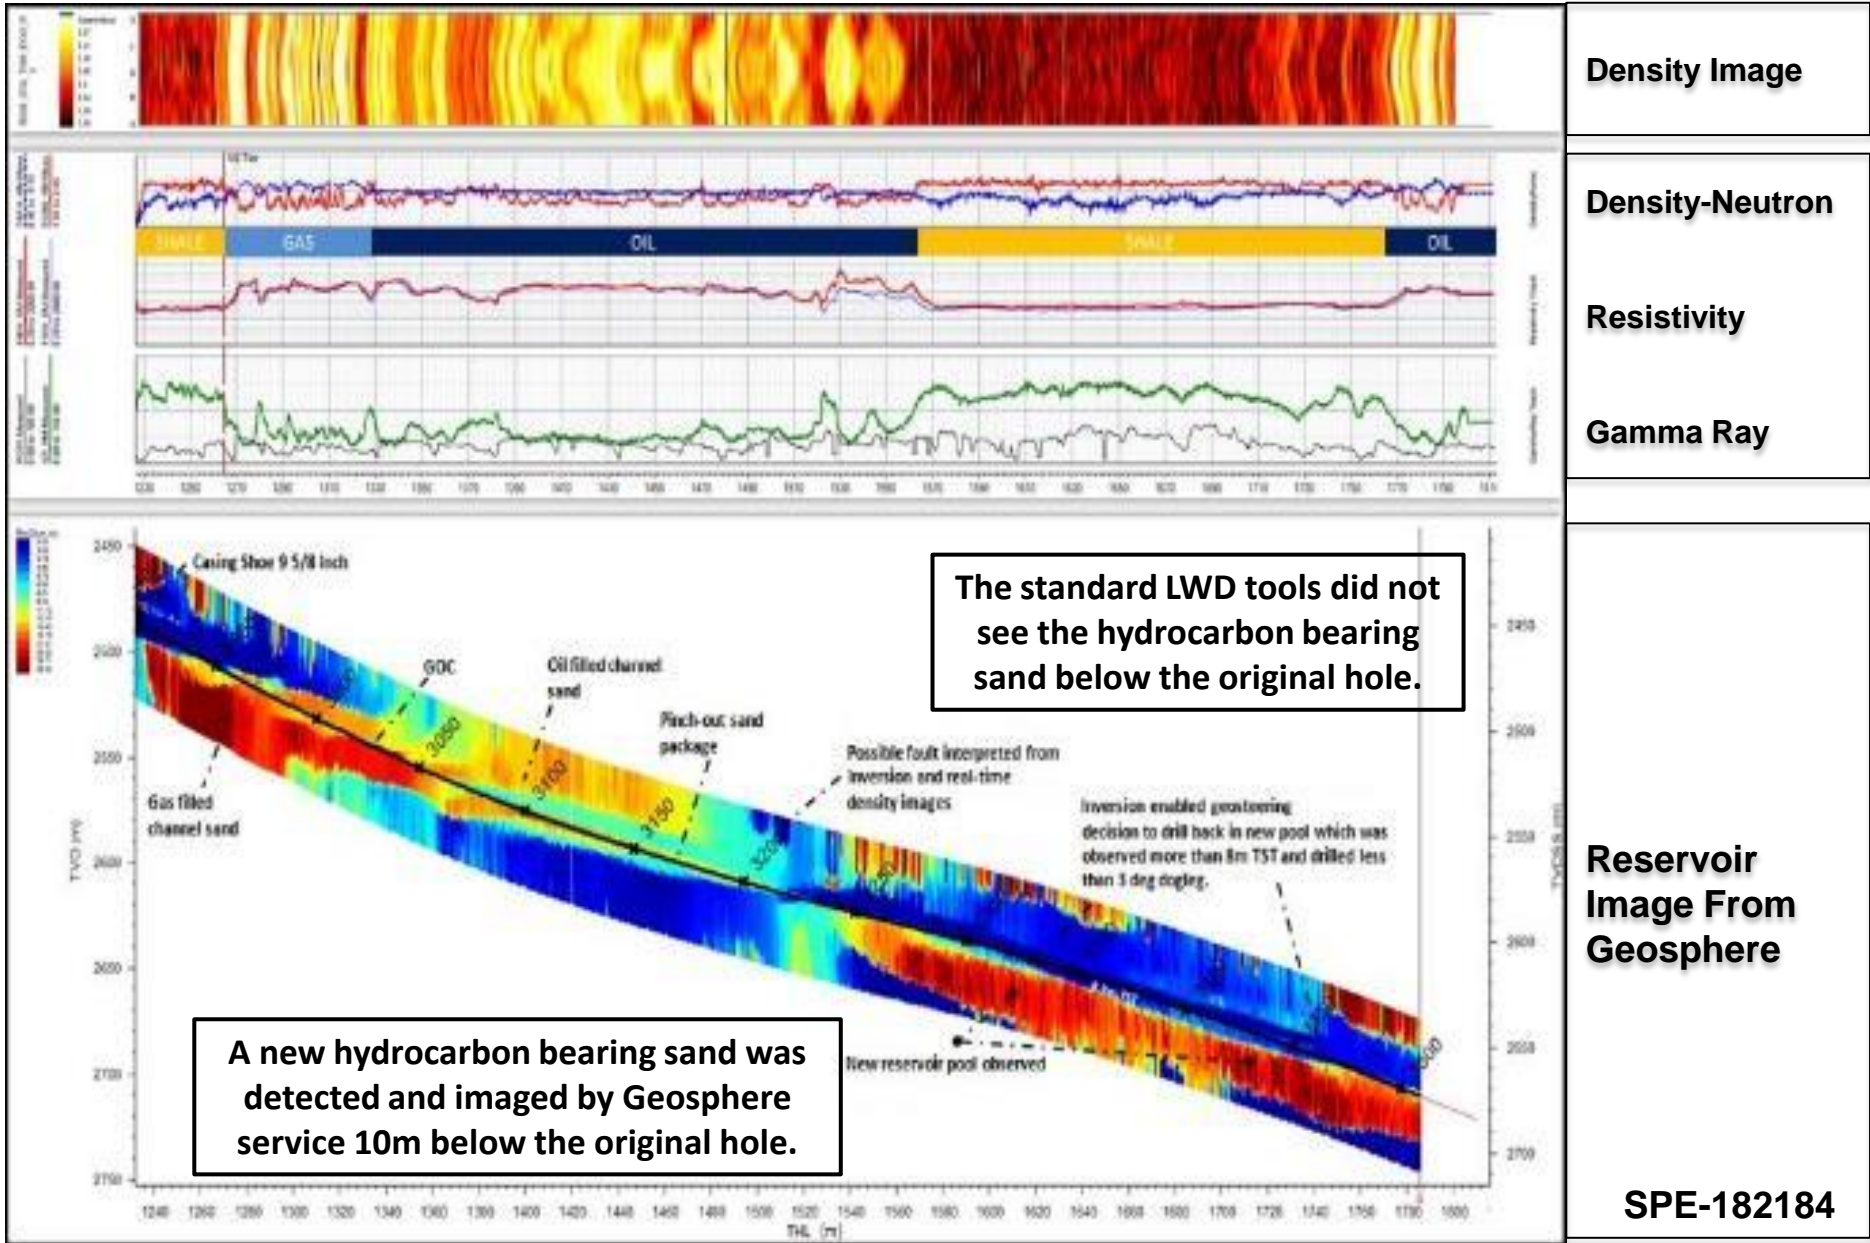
Density Image

Density-Neutron

Resistivity

Gamma Ray

SHALE GAS OIL SHALE OIL

Casing Shoe 9 5/8 Inch

GOC

Oil filled channel sand

Pinch-out sand package

Possible fault interpreted from inversion and real-time density images

Gas filled channel sand

Inversion enabled geosteering decision to drill back in new pool which was observed more than 8m TST and drilled less than 3 deg dogleg.

New reservoir pool observed

The standard LWD tools did not see the hydrocarbon bearing sand below the original hole.

A new hydrocarbon bearing sand was detected and imaged by Geosphere service 10m below the original hole.

3050 3100 3150 3200

2450 2500 2550 2600 2650 2700 2750

TVD (m)

1240 1260 1280 1300 1320 1340 1360 1380 1400 1420 1440 1460 1480 1500 1520 1540 1560 1580 1600 1620 1640 1660 1680 1700 1720 1740 1760 1780 1800

THL (m)

Reservoir Image From Geosphere

SPE-182184